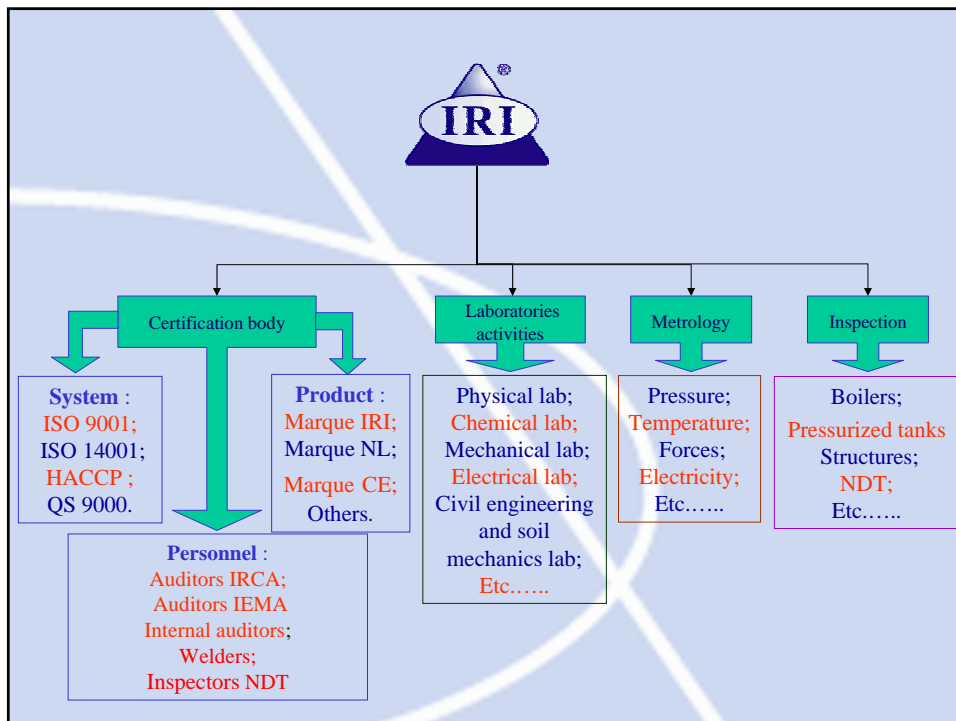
IRI ®

Certification body

Laboratories activities

Metrology

Inspection

System :
ISO 9001;
ISO 14001;
HACCP ;
QS 9000.

Product :
Marque IRI;
Marque NL;
Marque CE;
Others.

Personnel :
Auditors IRCA;
Auditors IEMA
Internal auditors;
Welders;
Inspectors NDT

Physical lab;
Chemical lab;
Mechanical lab;
Electrical lab;
Civil engineering and soil mechanics lab;
Etc…...

Pressure;
Temperature;
Forces;
Electricity;
Etc…...

Boilers;
Pressurized tanks
Structures;
NDT;
Etc…...